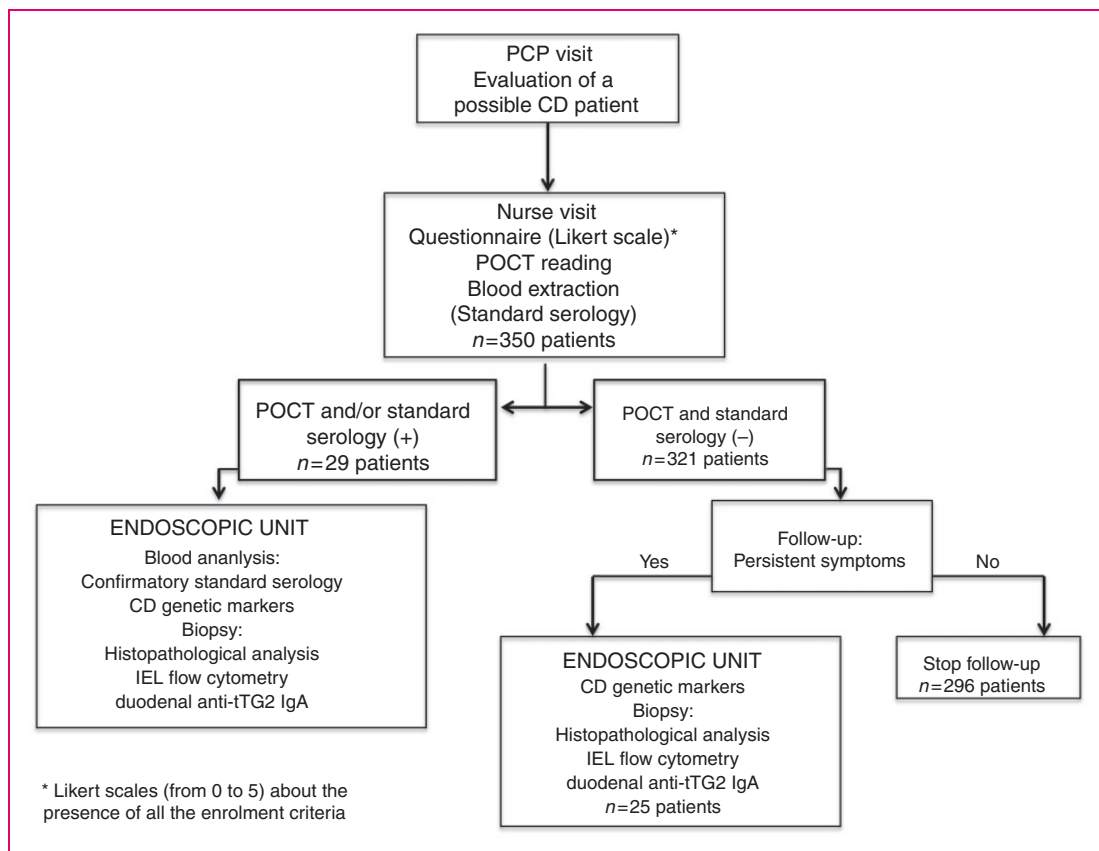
PCP visit
Evaluation of a possible CD patient

Nurse visit
Questionnaire (Likert scale)*
POCT reading
Blood extraction
(Standard serology)
$n$=350 patients

POCT and/or standard serology (+)
$n$=29 patients

POCT and standard serology (–)
$n$=321 patients

ENDOSCOPIC UNIT
Blood ananlysis:
Confirmatory standard serology
CD genetic markers
Biopsy:
Histopathological analysis
IEL flow cytometry
duodenal anti-tTG2 IgA

Follow-up:
Persistent symptoms

Yes

No

ENDOSCOPIC UNIT
CD genetic markers
Biopsy:
Histopathological analysis
IEL flow cytometry
duodenal anti-tTG2 IgA
$n$=25 patients

Stop follow-up
$n$=296 patients

* Likert scales (from 0 to 5) about the presence of all the enrolment criteria